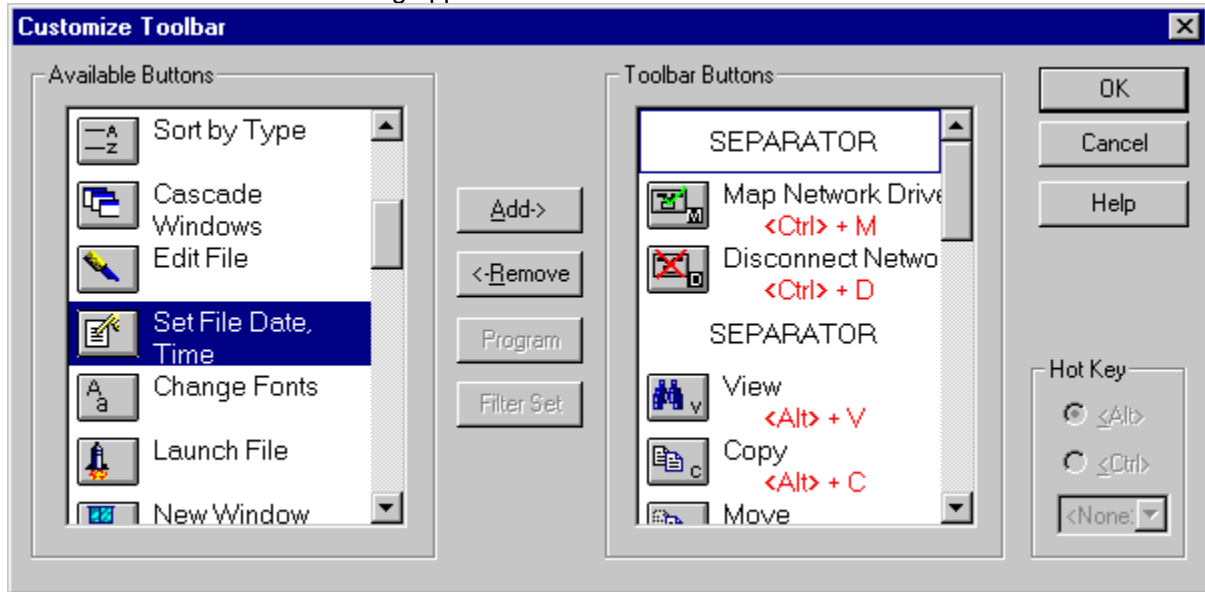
Customize Toolbar

Available Buttons

Sort by Type

Cascade Windows

Edit File

Set File Date, Time

Change Fonts

Launch File

New Window

Add->

<-Remove

Program

Filter Set

Toolbar Buttons

SEPARATOR

Map Network Drive
<Ctrl> + M

Disconnect Netwo
<Ctrl> + D

SEPARATOR

View
<Alt> + V

Copy
<Alt> + C

Move

OK

Cancel

Help

Hot Key

<Alt>

<Ctrl>

<None>